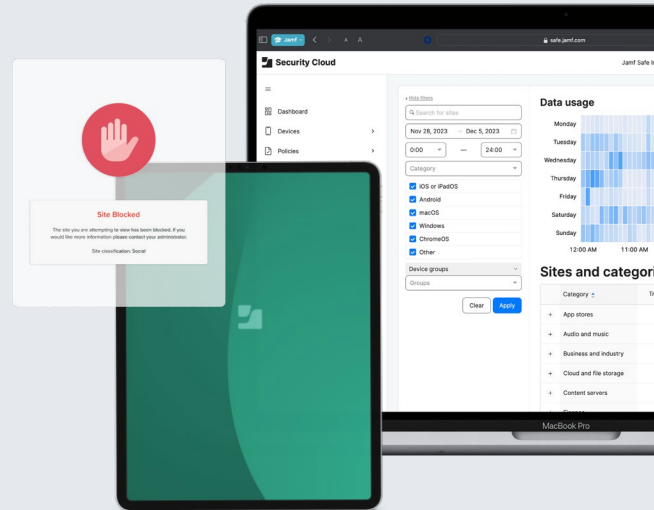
Site Blocked

The site you are attempting to view has been blocked. If you would like more information please contact your administrator.

Site classification Social

Jamf

A A

safe.jamf.com

Security Cloud

Jamf Safe I

Dashboard

Devices

Policies

‹ Hide filters

Search for sites

Nov 28, 2023 → Dec 5, 2023

0:00 — 24:00

Category

iOS or iPadOS

Android

macOS

Windows

ChromeOS

Other

Device groups

Groups

Clear

Apply

Data usage

Monday

Tuesday

Wednesday

Thursday

Friday

Saturday

Sunday

12:00 AM

11:00 AM

Sites and categori

Category

App stores

Audio and music

Business and industry

Cloud and file storage

Content servers

MacBook Pro